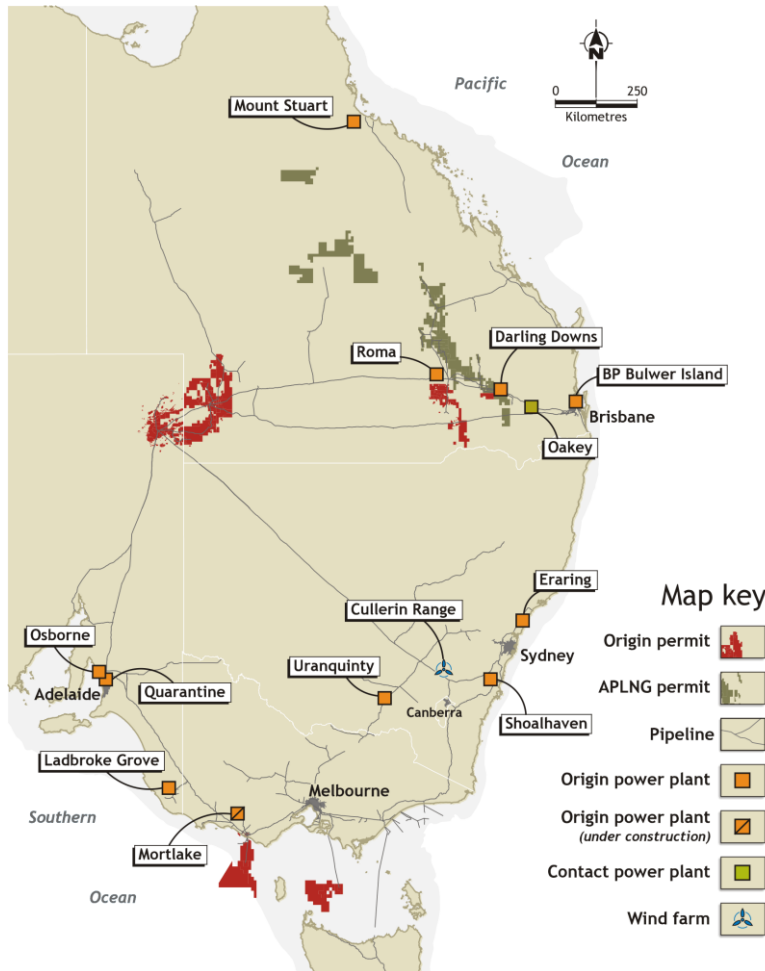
Pacific

0 250
Kilometres

Ocean

Mount Stuart

Roma

Darling Downs

BP Bulwer Island

Brisbane

Oakey

Eraring

Cullerin Range

Sydney

Osborne

Adelaide

Quarantine

Uranquinty

Canberra

Shoalhaven

Ladbroke Grove

Melbourne

Southern

Mortlake

Ocean

Map key

Origin permit

APLNG permit

Pipeline

Origin power plant

Origin power plant (under construction)

Contact power plant

Wind farm